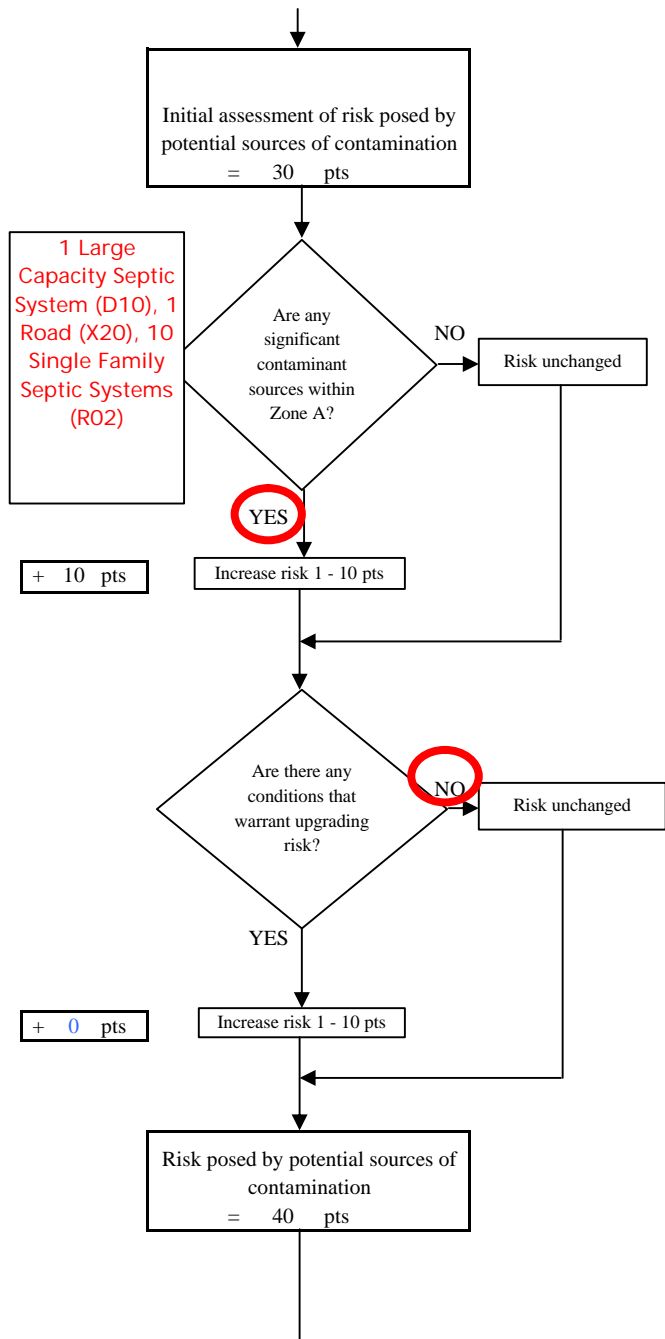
Initial assessment of risk posed by potential sources of contamination
= 30 pts

1 Large Capacity Septic System (D10), 1 Road (X20), 10 Single Family Septic Systems (R02)

Are any significant contaminant sources within Zone A?

NO

Risk unchanged

YES

+ 10 pts

Increase risk 1 - 10 pts

Are there any conditions that warrant upgrading risk?

NO

Risk unchanged

YES

+ 0 pts

Increase risk 1 - 10 pts

Risk posed by potential sources of contamination
= 40 pts